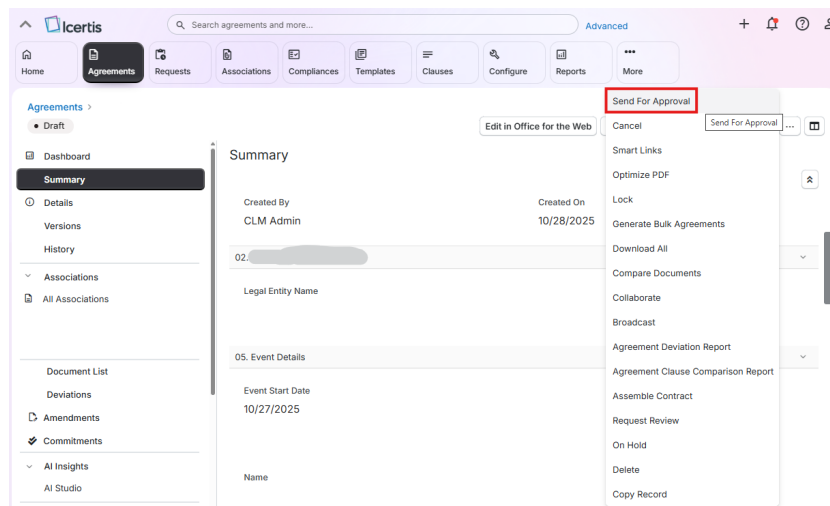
Icertis

Search agreements and more...

Advanced

Home
Agreements
Requests
Associations
Compliances
Templates
Clauses
Configure
Reports
More

Agreements >

• Draft

Edit in Office for the Web

Dashboard
Summary
Details
Versions
History
Associations
All Associations

Document List
Deviations
Amendments
Commitments
AI Insights
AI Studio

Summary

Created By
CLM Admin

Created On
10/28/2025

02. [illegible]

Legal Entity Name

05. Event Details

Event Start Date
10/27/2025

Name

Send For Approval
Cancel
Smart Links
Optimize PDF
Lock
Generate Bulk Agreements
Download All
Compare Documents
Collaborate
Broadcast
Agreement Deviation Report
Agreement Clause Comparison Report
Assemble Contract
Request Review
On Hold
Delete
Copy Record

Send For Approval